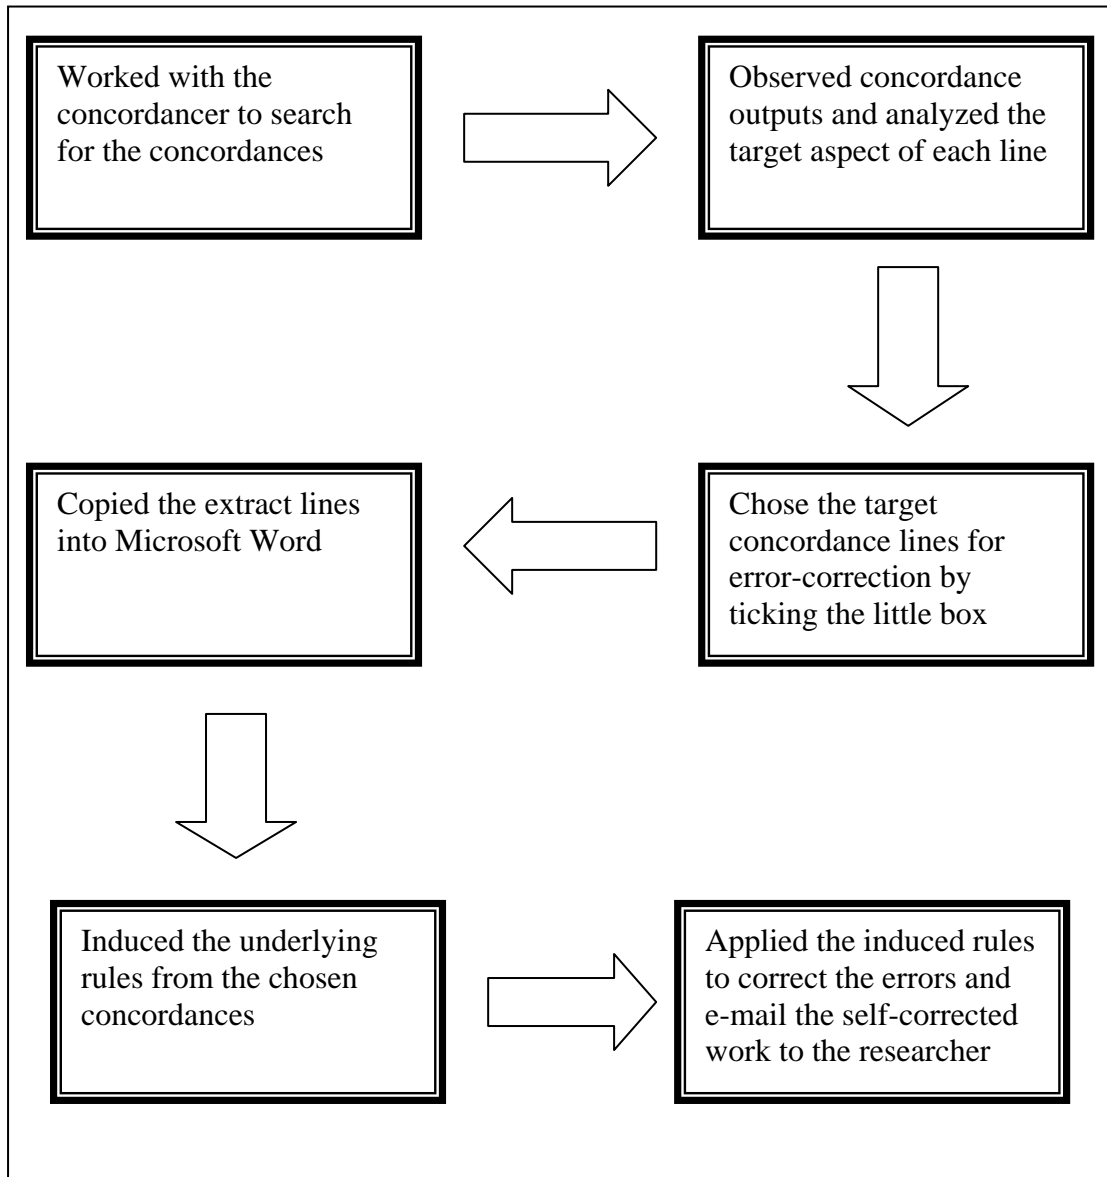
Worked with the concordancer to search for the concordances

Observed concordance outputs and analyzed the target aspect of each line

Chose the target concordance lines for error-correction by ticking the little box

Copied the extract lines into Microsoft Word

Induced the underlying rules from the chosen concordances

Applied the induced rules to correct the errors and e-mail the self-corrected work to the researcher